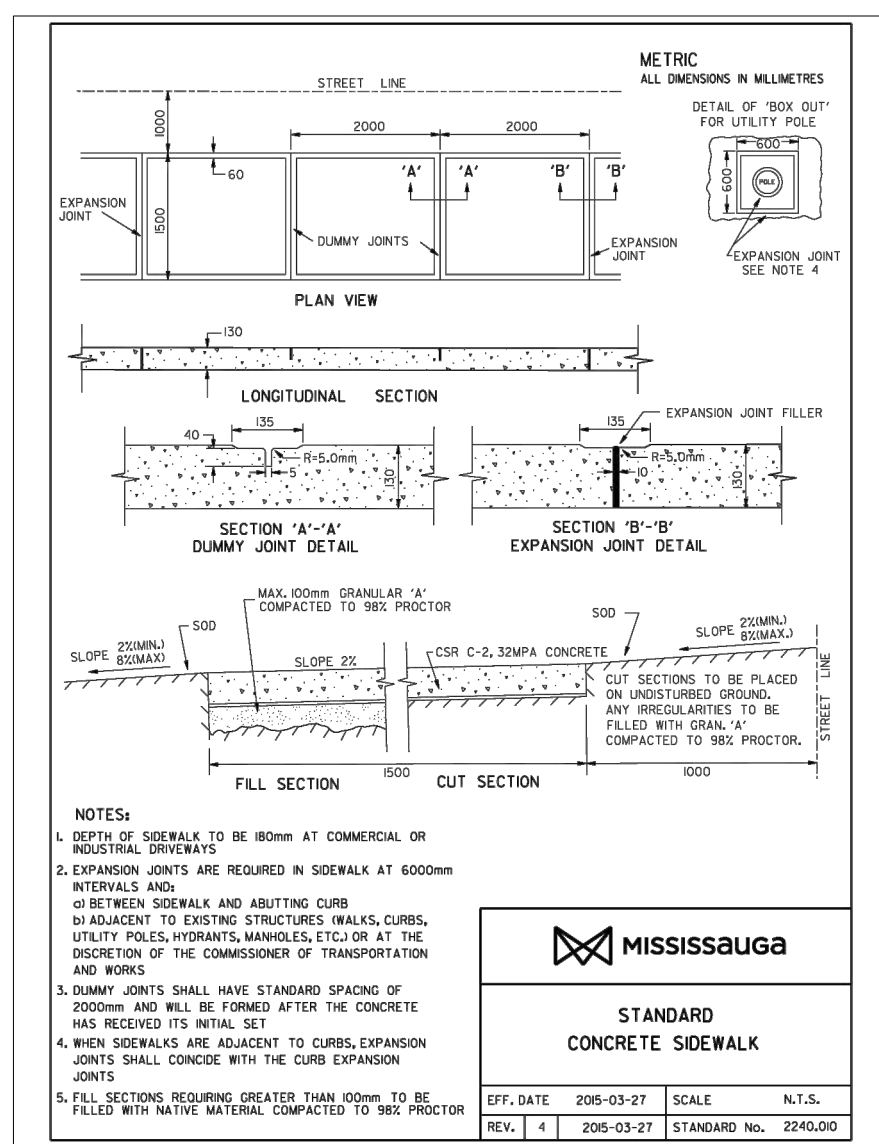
METRIC
ALL DIMENSIONS IN MILLIMETRES

STREET LINE

1000

2000

2000

60

'A'

'A'

'B'

'B'

EXPANSION JOINT

1500

DUMMY JOINTS

EXPANSION JOINT

DETAIL OF 'BOX OUT' FOR UTILITY POLE

600

600

POLE

EXPANSION JOINT SEE NOTE 4

PLAN VIEW

130

LONGITUDINAL SECTION

40

135

R=5.0mm

5

130

SECTION 'A'-'A'
DUMMY JOINT DETAIL

135

EXPANSION JOINT FILLER

R=5.0mm

10

130

SECTION 'B'-'B'
EXPANSION JOINT DETAIL

MAX. 100mm GRANULAR 'A' COMPACTED TO 98% PROCTOR

SOD

SLOPE 2%(MIN.) 8%(MAX)

SLOPE 2%

CSR C-2, 32MPA CONCRETE

SOD

SLOPE 2%(MIN.) 8%(MAX.)

CUT SECTIONS TO BE PLACED ON UNDISTURBED GROUND. ANY IRREGULARITIES TO BE FILLED WITH GRAN. 'A' COMPACTED TO 98% PROCTOR.

STREET LINE

FILL SECTION

1500

CUT SECTION

1000

NOTES:
1. DEPTH OF SIDEWALK TO BE 180mm AT COMMERCIAL OR INDUSTRIAL DRIVEWAYS
2. EXPANSION JOINTS ARE REQUIRED IN SIDEWALK AT 6000mm INTERVALS AND:
a) BETWEEN SIDEWALK AND ABUTTING CURB
b) ADJACENT TO EXISTING STRUCTURES (WALKS, CURBS, UTILITY POLES, HYDRANTS, MANHOLES, ETC.) OR AT THE DISCRETION OF THE COMMISSIONER OF TRANSPORTATION AND WORKS
3. DUMMY JOINTS SHALL HAVE STANDARD SPACING OF 2000mm AND WILL BE FORMED AFTER THE CONCRETE HAS RECEIVED ITS INITIAL SET
4. WHEN SIDEWALKS ARE ADJACENT TO CURBS, EXPANSION JOINTS SHALL COINCIDE WITH THE CURB EXPANSION JOINTS
5. FILL SECTIONS REQUIRING GREATER THAN 100mm TO BE FILLED WITH NATIVE MATERIAL COMPACTED TO 98% PROCTOR

MISSISSauGa

STANDARD
CONCRETE SIDEWALK

| EFF. DATE | | 2015-03-27 | SCALE | N.T.S. |
|---|---|---|---|---|
| REV. | 4 | 2015-03-27 | STANDARD No. | 2240.010 |